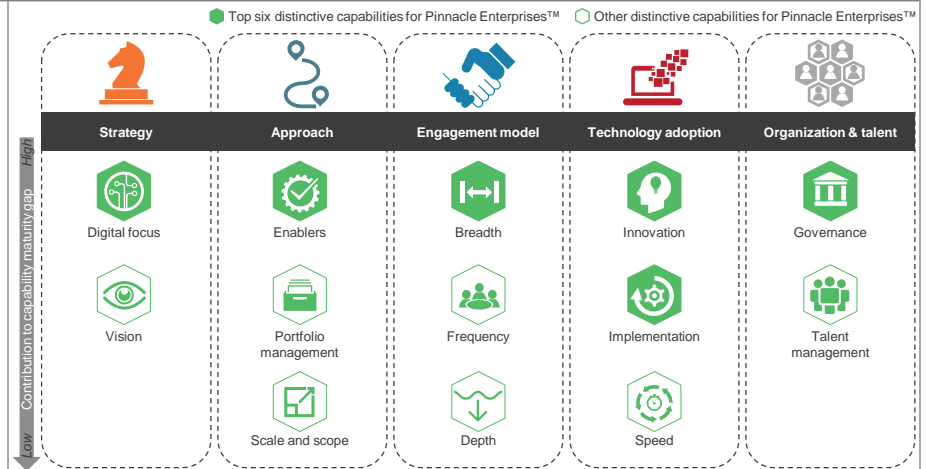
Top six distinctive capabilities for Pinnacle Enterprises™ Other distinctive capabilities for Pinnacle Enterprises™

| Strategy | Approach | Engagement model | Technology adoption | Organization & talent |
|---|---|---|---|---|
| Digital focus | Enablers | Breadth | Innovation | Governance |
| Vision | Portfolio management | Frequency | Implementation | Talent management |
| | Scale and scope | Depth | Speed | |

High

Contribution to capability maturity gap

Low